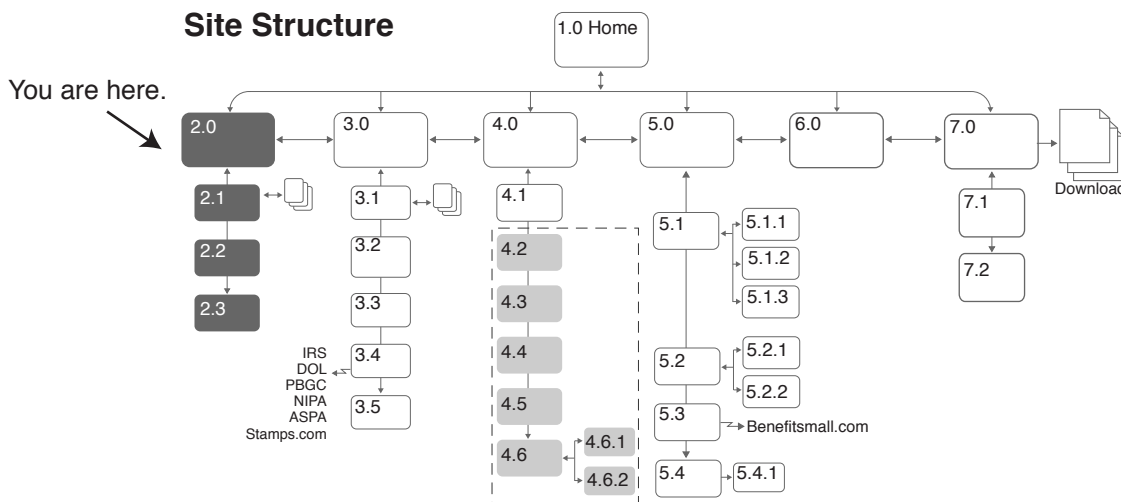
Site Structure

1.0 Home

You are here.

2.0

2.1

2.2

2.3

3.0

3.1

3.2

3.3

3.4

3.5

IRS
DOL
PBGC
NIPA
ASPA
Stamps.com

4.0

4.1

4.2

4.3

4.4

4.5

4.6

4.6.1

4.6.2

5.0

5.1

5.1.1

5.1.2

5.1.3

5.2

5.2.1

5.2.2

5.3

Benefitsmall.com

5.4

5.4.1

6.0

7.0

Download

7.1

7.2